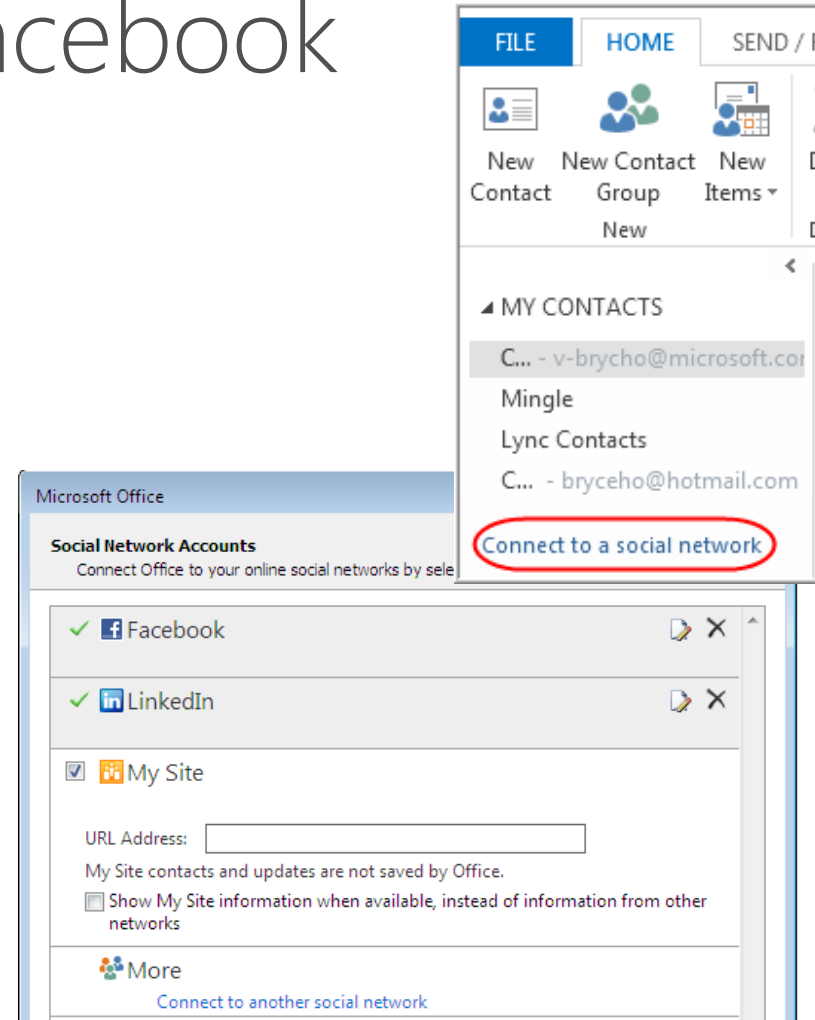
acebook

FILE HOME SEND / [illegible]

New Contact
New Contact Group
New Items
New

MY CONTACTS
C... - v-brycho@microsoft.co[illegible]
Mingle
Lync Contacts
C... - bryceho@hotmail.com

Connect to a social network

Microsoft Office

Social Network Accounts
Connect Office to your online social networks by sele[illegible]

Facebook

LinkedIn

My Site

URL Address:

My Site contacts and updates are not saved by Office.

Show My Site information when available, instead of information from other networks

More

Connect to another social network